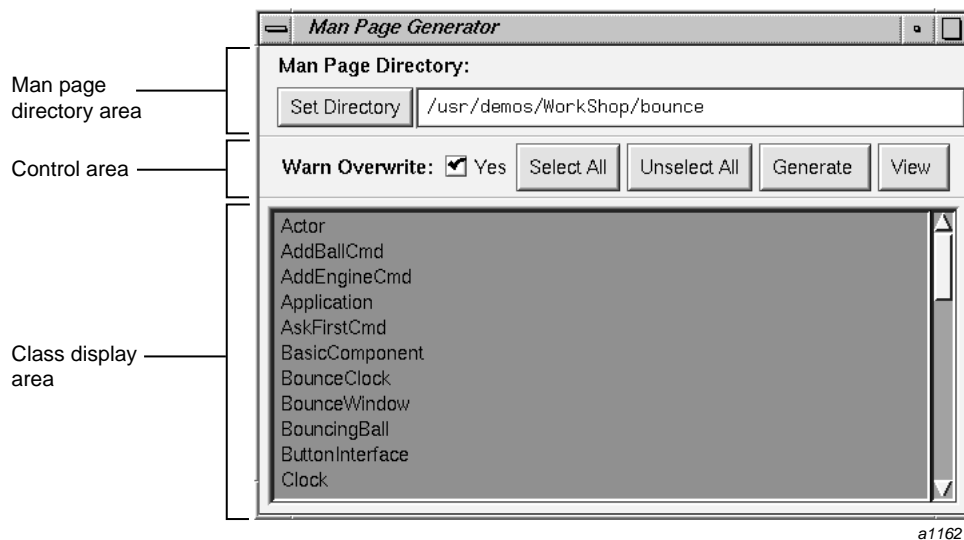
Man page directory area

Control area

Class display area

Man Page Generator

Man Page Directory:

Set Directory /usr/demos/WorkShop/bounce

Warn Overwrite: Yes Select All Unselect All Generate View

Actor
AddBallCmd
AddEngineCmd
Application
AskFirstCmd
BasicComponent
BounceClock
BounceWindow
BouncingBall
ButtonInterface
Clock

a1162